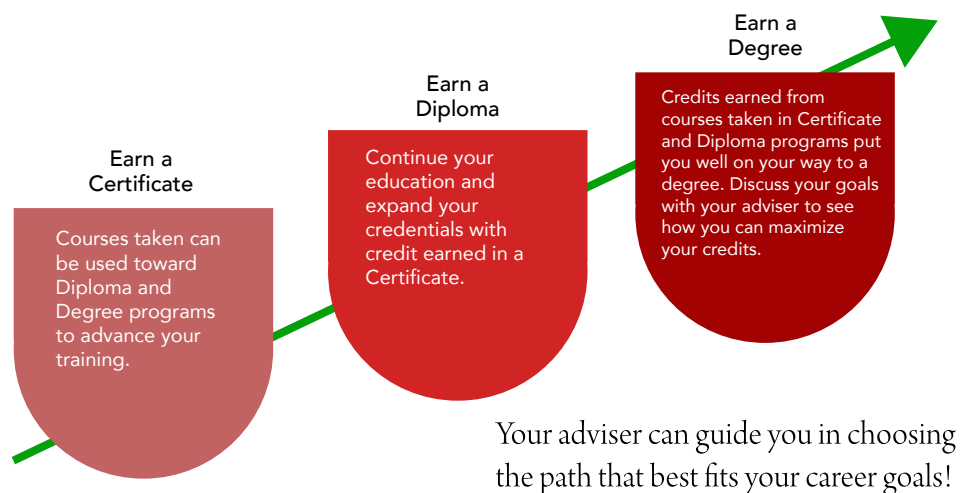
Earn a Certificate

Courses taken can be used toward Diploma and Degree programs to advance your training.

Earn a Diploma

Continue your education and expand your credentials with credit earned in a Certificate.

Earn a Degree

Credits earned from courses taken in Certificate and Diploma programs put you well on your way to a degree. Discuss your goals with your adviser to see how you can maximize your credits.

Your adviser can guide you in choosing the path that best fits your career goals!